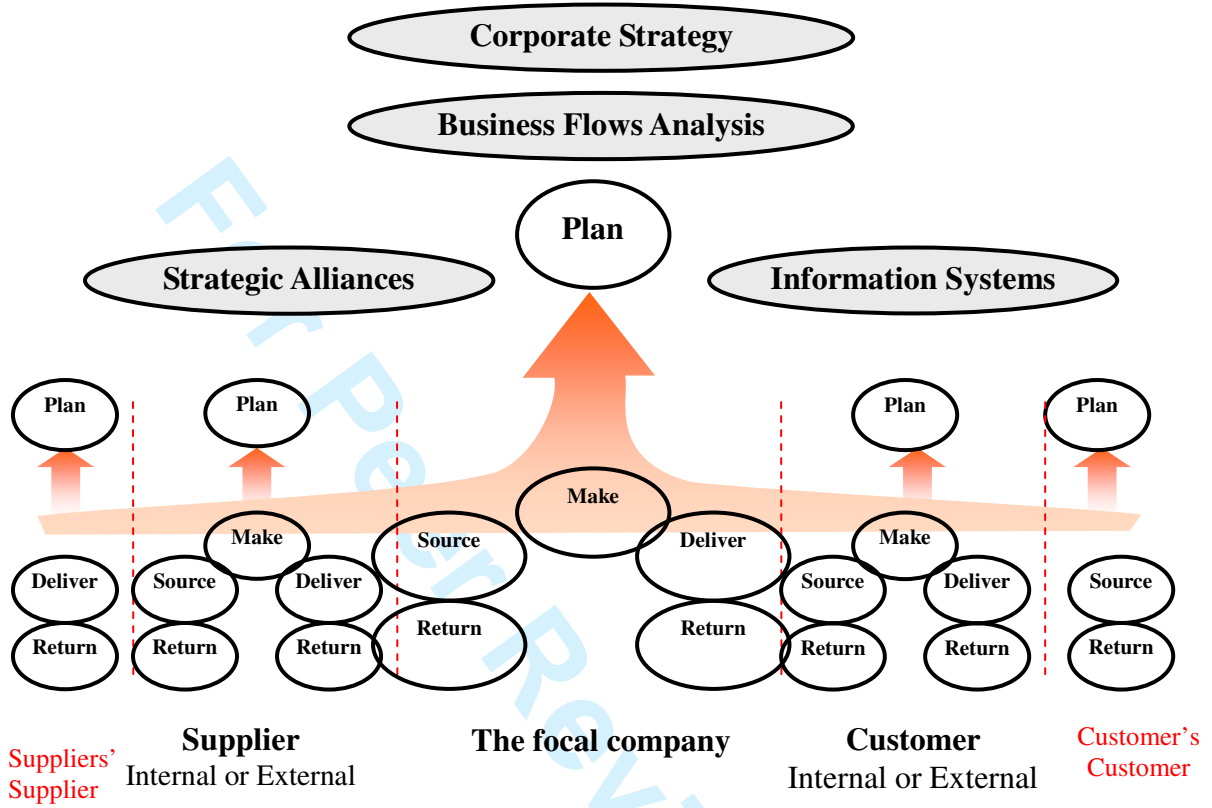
Corporate Strategy

Business Flows Analysis

Plan

Strategic Alliances

Information Systems

Plan

Plan

Plan

Plan

Make

Make

Make

Source

Deliver

Deliver

Source

Deliver

Source

Deliver

Source

Return

Return

Return

Return

Return

Return

Return

Return

Suppliers' Supplier

Supplier
Internal or External

The focal company

Customer
Internal or External

Customer's Customer

For Peer Rev